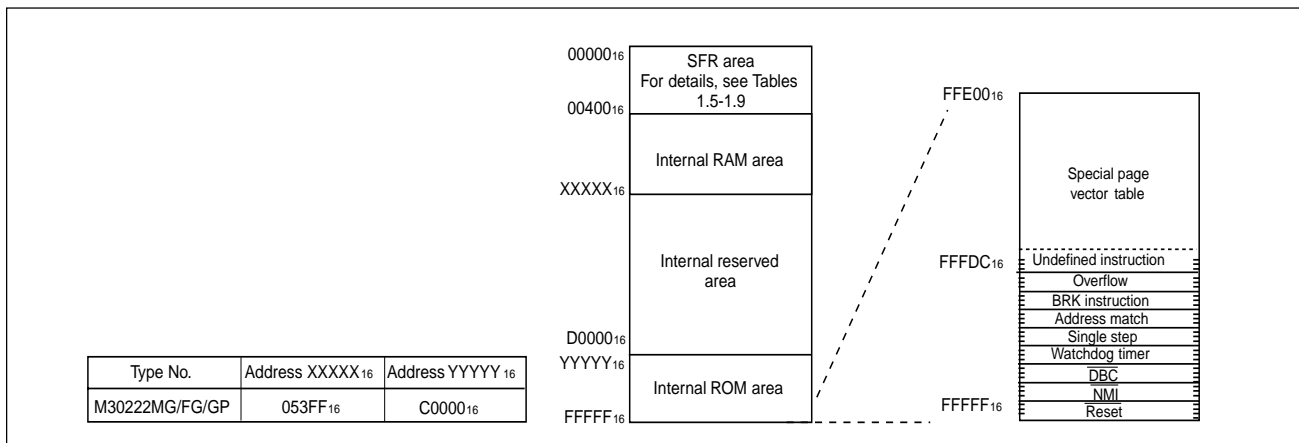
| Type No. | Address XXXXX$_{16}$ | Address YYYYY$_{16}$ |
|---|---|---|
| M30222MG/FG/GP | 053FF$_{16}$ | C0000$_{16}$ |

00000$_{16}$
SFR area
For details, see Tables 1.5-1.9
00400$_{16}$
Internal RAM area
XXXXX$_{16}$
Internal reserved area
D0000$_{16}$
YYYYY$_{16}$
Internal ROM area
FFFFF$_{16}$

FFE00$_{16}$
Special page vector table
FFFDC$_{16}$
Undefined instruction
Overflow
BRK instruction
Address match
Single step
Watchdog timer
$\overline{DBC}$
$\overline{NMI}$
Reset
FFFFF$_{16}$